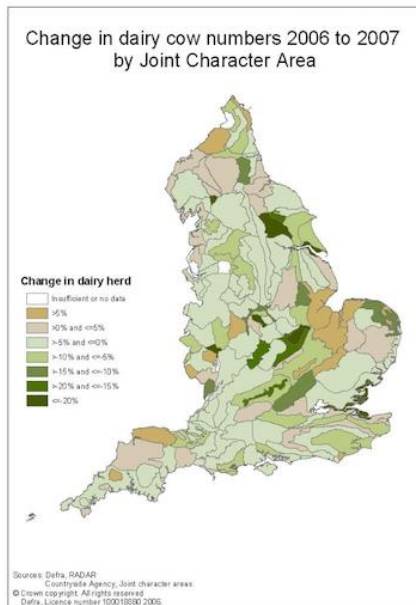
Change in dairy cow numbers 2006 to 2007 by Joint Character Area

Change in dairy herd

Insufficient or no data

>5%

>0% and <=5%

>-5% and <=0%

>-10% and <=-5%

>-15% and <=-10%

>-20% and <=-15%

<=-20%

Sources: Defra, RADAR
Countryside Agency, Joint character areas
© Crown copyright. All rights reserved
Defra, Licence number 100018880 2006